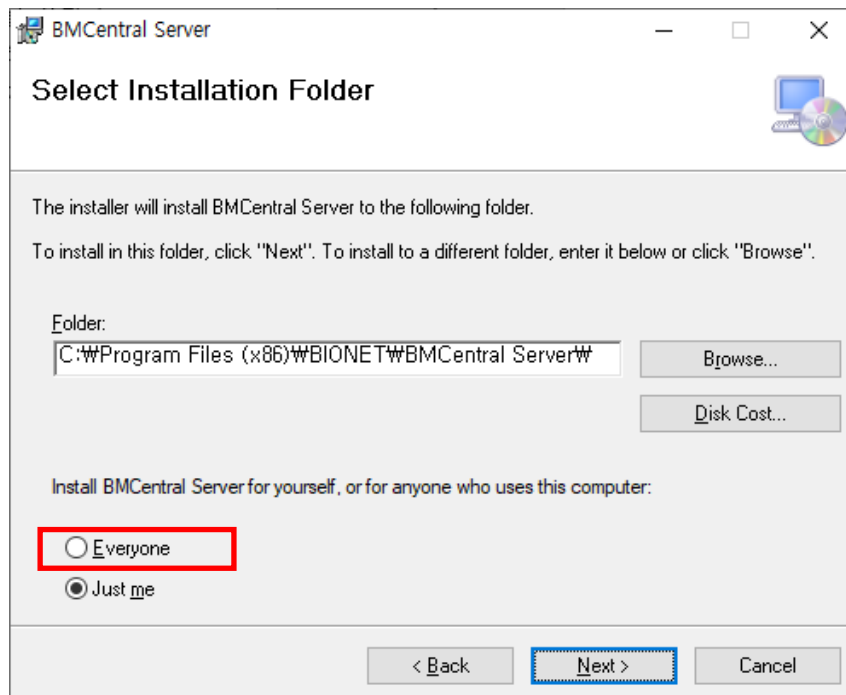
BMCentral Server

Select Installation Folder

The installer will install BMCentral Server to the following folder.

To install in this folder, click "Next". To install to a different folder, enter it below or click "Browse".

Folder:

C:₩Program Files (x86)₩BIONET₩BMCentral Server₩

Browse...

Disk Cost...

Install BMCentral Server for yourself, or for anyone who uses this computer:

Everyone

Just me

< Back

Next >

Cancel